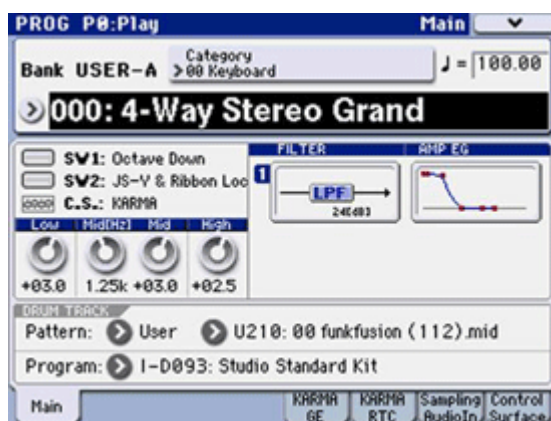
PROG P0:Play

Main

Bank USER-A

Category
>00 Keyboard

♩ = 100.00

000: 4-Way Stereo Grand

SW1: Octave Down
SW2: JS-V & Ribbon Loc
C.S.: KARMA

| Low | Mid[Hz] | Mid | High |
|---|---|---|---|
| +03.0 | 1.25k | +03.0 | +02.5 |

FILTER
1
LPF
24dB3

AMP EG

DRUM TRACK
Pattern: User U210: 00 funkfusion (112).mid
Program: I-D093: Studio Standard Kit

Main
KARMA GE
KARMA RTC
Sampling AudioIn
Control Surface